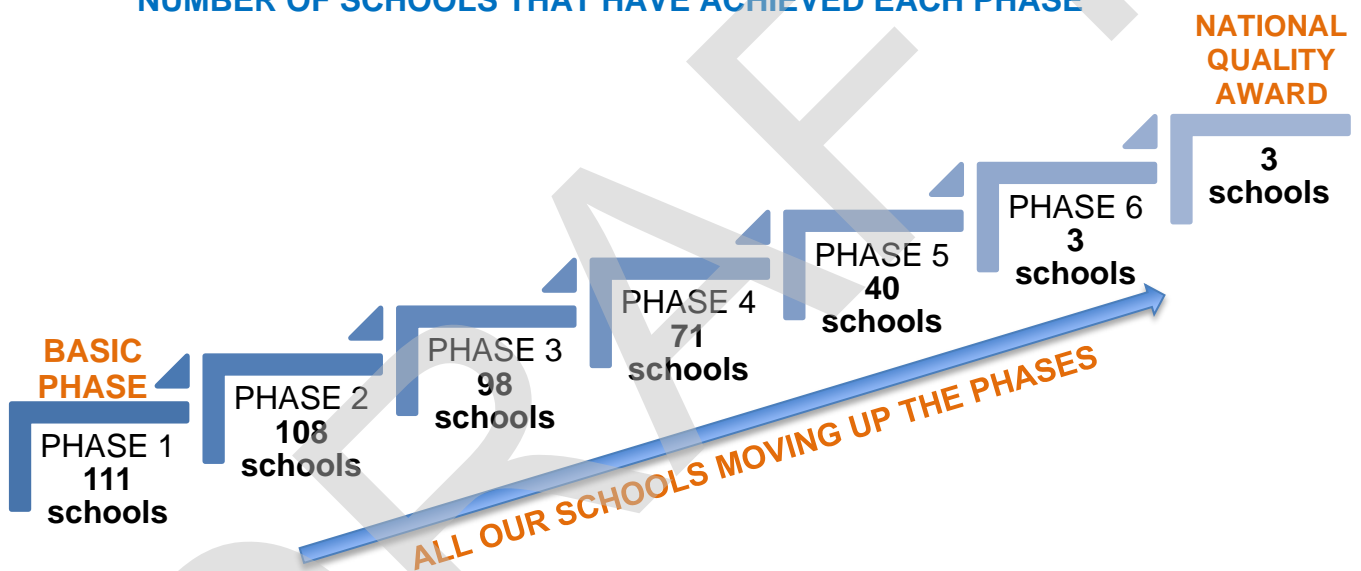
NUMBER OF SCHOOLS THAT HAVE ACHIEVED EACH PHASE

NATIONAL QUALITY AWARD

3 schools

PHASE 6
3 schools

PHASE 5
40 schools

PHASE 4
71 schools

PHASE 3
98 schools

PHASE 2
108 schools

BASIC PHASE

PHASE 1
111 schools

ALL OUR SCHOOLS MOVING UP THE PHASES

DRAFT